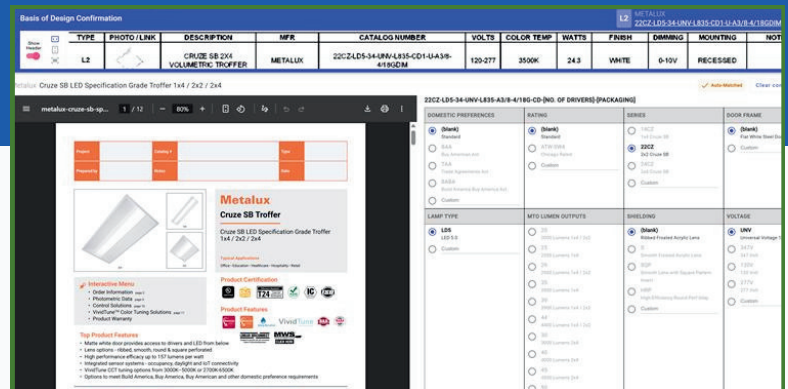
Basis of Design Confirmation

L2 METALUX 22CZ-LDS-34-UNV-L835-CD1-U-A3/8-4/18GDIM

Show Header

| TYPE | PHOTO / LINK | DESCRIPTION | MFR | CATALOG NUMBER | VOLTS | COLOR TEMP | WATTS | FINISH | DIMMING | MOUNTING | NOT |
|---|---|---|---|---|---|---|---|---|---|---|---|
| L2 | | CRUZE SB 2X4 VOLUMETRIC TROFFER | METALUX | 22CZ-LDS-34-UNV-L835-CD1-U-A3/8-4/18GDIM | 120-277 | 3500K | 24.3 | WHITE | 0-10V | RECESSED | |

Metalux Cruze SB LED Specification Grade Troffer 1x4 / 2x2 / 2x4

metalux-cruze-sb-sp... 1 / 12 — 80% +

Project Catalog # Type
Prepared by Notes Date

Metalux

Cruze SB Troffer

Cruze SB LED Specification Grade Troffer 1x4 / 2x2 / 2x4

Interactive Menu
• Order Information
• Photometric Data
• Control Solutions
• VividTune™ Color Tuning Solutions
• Product Warranty

Product Certification

Product Features

Top Product Features
• Matte white door provides access to drivers and LED from below
• Lens options - ribbed, smooth, round & square perforated
• High performance efficacy up to 157 lumens per watt
• Integrated sensor systems - occupancy, daylight and IoT connectivity
• VividTune™ CCT tuning options from 3000K-5000K or 2700K-6500K
• Options to meet Build America, Buy America, Buy American and other domestic preference requirements

22CZ-LDS-34-UNV-L835-A3/8-4/18G-CD-[NO. OF DRIVERS]-[PACKAGING]

Auto-Matched Clear co

DOMESTIC PREFERENCES
(blank) Standard
BAA Buy American Act
TAA Trade Agreements Act
BABA Build America Buy America Act
Custom

RATING
(blank) Standard
XTW
Custom

SERIES
14CZ
22CZ 2x2 Cruze SB
24CZ
Custom

DOOR FRAME
(blank) Flat White Steel Do
Custom

LAMP TYPE
LDS LED 5.0
Custom

MTO LUMEN OUTPUTS

SHIELDING
(blank) Ribbed Frosted Acrylic Lens
S Smooth Frosted Acrylic Lens
SQP Smooth Lens with Square Pattern Insert
HRP High Efficiency Round Perf Inlay
Custom

VOLTAGE
UNV Universal Voltage
347V
120V
277V